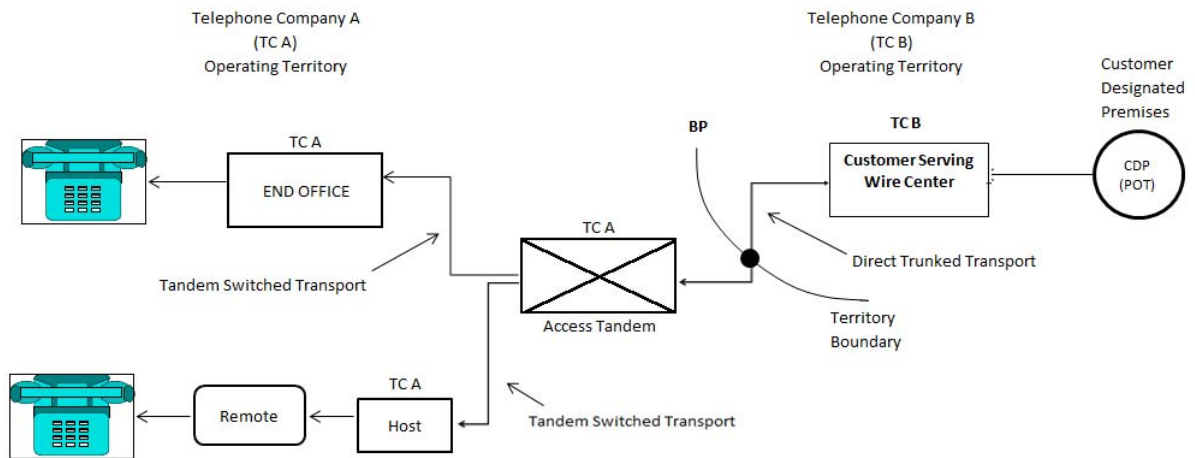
Telephone Company A
(TC A)
Operating Territory

Telephone Company B
(TC B)
Operating Territory

Customer
Designated
Premises

TC A
END OFFICE

BP

TC B
Customer Serving
Wire Center

CDP
(POT)

TC A
Access Tandem

Tandem Switched Transport

Direct Trunked Transport

Territory
Boundary

TC A
Remote

Host

Tandem Switched Transport